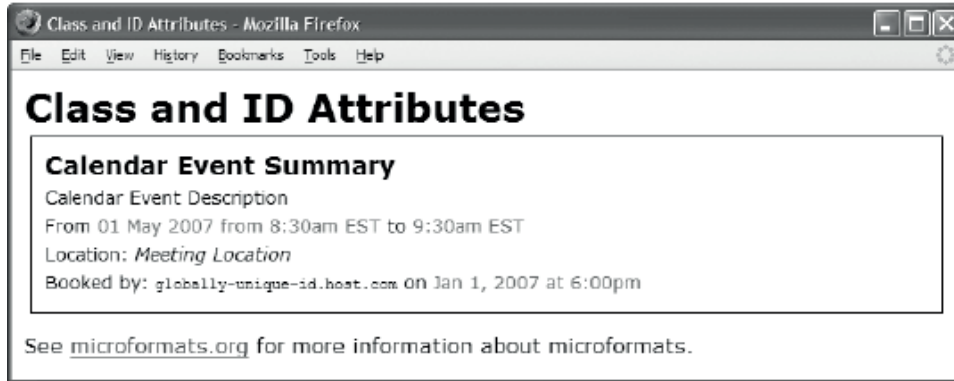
Class and ID Attributes - Mozilla Firefox

File Edit View History Bookmarks Tools Help

Class and ID Attributes

Calendar Event Summary

Calendar Event Description

From 01 May 2007 from 8:30am EST to 9:30am EST

Location: Meeting Location

Booked by: globally-unique-id.host.com on Jan 1, 2007 at 6:00pm

See microformats.org for more information about microformats.